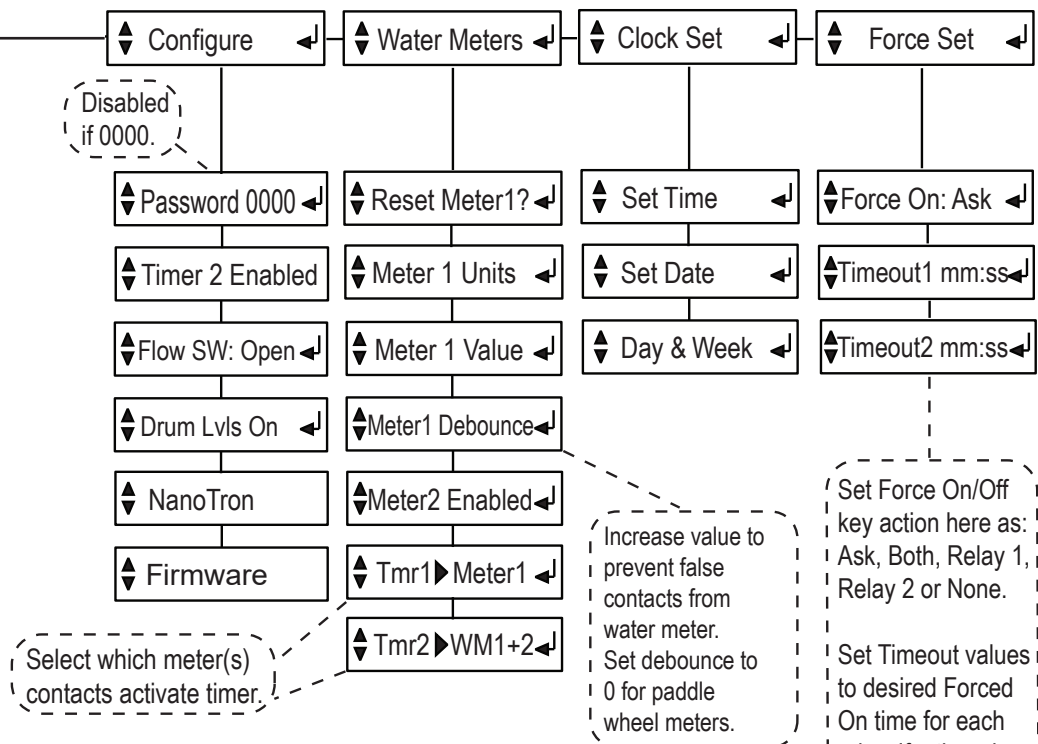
Configure

Water Meters

Clock Set

Force Set

Disabled if 0000.

Password 0000

Timer 2 Enabled

Flow SW: Open

Drum Lvls On

NanoTron

Firmware

Reset Meter1?

Meter 1 Units

Meter 1 Value

Meter1 Debounce

Meter2 Enabled

Tmr1 ▶ Meter1

Tmr2 ▶ WM1+2

Set Time

Set Date

Day & Week

Force On: Ask

Timeout1 mm:ss

Timeout2 mm:ss

Select which meter(s) contacts activate timer.

Increase value to prevent false contacts from water meter. Set debounce to 0 for paddle wheel meters.

Set Force On/Off key action here as: Ask, Both, Relay 1, Relay 2 or None.

Set Timeout values to desired Forced On time for each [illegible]